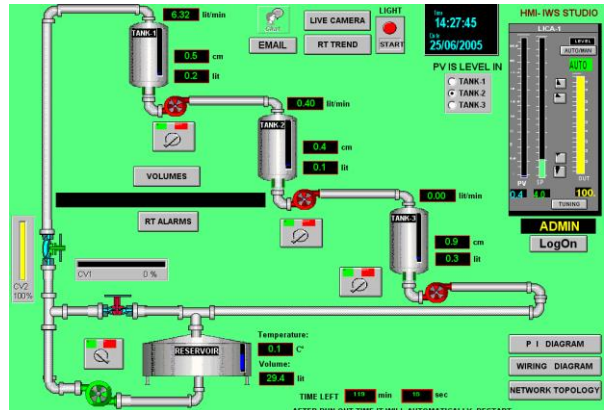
6.32 lit/min

TANK 1

0.5 cm

0.2 lit

LIVE CAMERA

EMAIL

RT TREND

LIGHT

START

14:27:45

25/06/2005

HMI- IWS STUDIO

LICA-1

AUTO/MAN

AUTO

PV IS LEVEL IN

TANK 1

TANK 2

TANK 3

0.40 lit/min

TANK 2

0.4 cm

0.1 lit

VOLUMES

RT ALARMS

0.00 lit/min

TANK 3

0.9 cm

0.3 lit

PV

SP

OUT

100

TUNING

ADMIN

LogOn

CV1 0 %

CV2 100%

RESERVOIR

Temperature:

0.1 C°

Volume:

29.4 lit

TIME LEFT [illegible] min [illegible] sec

P I DIAGRAM

WIRING DIAGRAM

NETWORK TOPOLOGY

AFTER RUN OUT TIME IT WILL AUTOMATICALLY RESTART